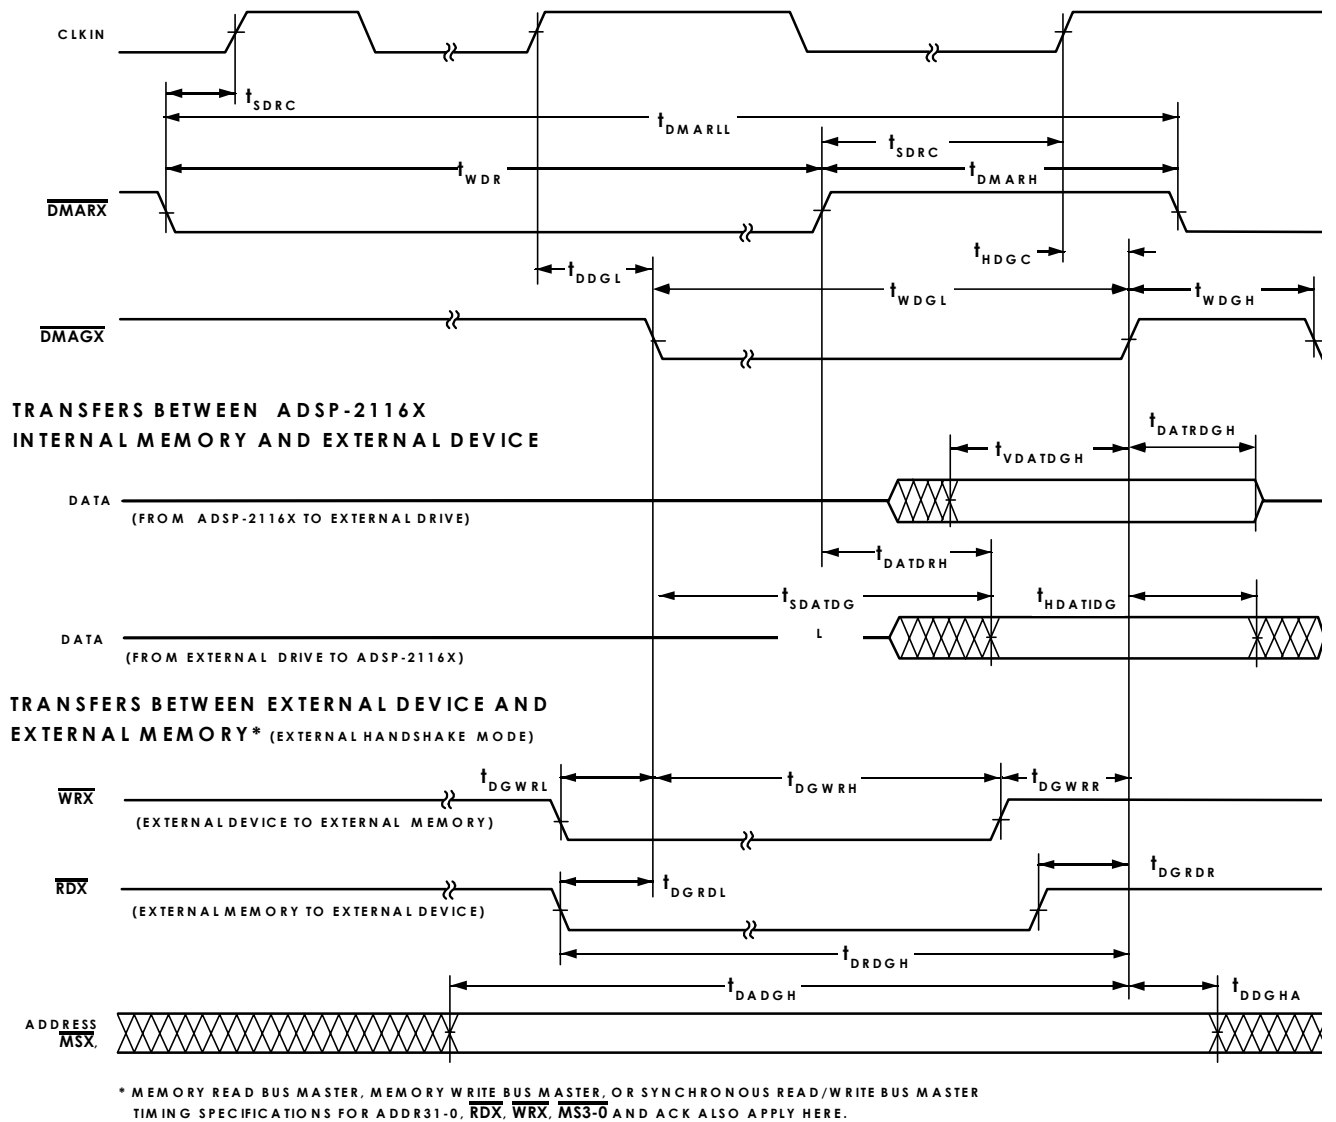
CLKIN

$t_{SDRC}$

$t_{DMARLL}$

$t_{SDRC}$

$t_{WDR}$

$t_{DMARH}$

$\overline{DMARX}$

$t_{HDGC}$

$t_{DDGL}$

$t_{WDGL}$

$t_{WDGH}$

$\overline{DMAGX}$

TRANSFERS BETWEEN ADSP-2116X INTERNAL MEMORY AND EXTERNAL DEVICE

$t_{DATRDGH}$

$t_{VDATDGH}$

DATA

(FROM ADSP-2116X TO EXTERNAL DRIVE)

$t_{DATDRH}$

$t_{SDATDG}$

L

$t_{HDATIDG}$

DATA

(FROM EXTERNAL DRIVE TO ADSP-2116X)

TRANSFERS BETWEEN EXTERNAL DEVICE AND EXTERNAL MEMORY* (EXTERNAL HANDSHAKE MODE)

$t_{DGWRL}$

$t_{DGWRH}$

$t_{DGWRR}$

$\overline{WRX}$

(EXTERNAL DEVICE TO EXTERNAL MEMORY)

$t_{DGRDR}$

$\overline{RDX}$

$t_{DGRDL}$

(EXTERNAL MEMORY TO EXTERNAL DEVICE)

$t_{DRDGH}$

$t_{DADGH}$

$t_{DDGHA}$

ADDRESS $\overline{MSX}$,

* MEMORY READ BUS MASTER, MEMORY WRITE BUS MASTER, OR SYNCHRONOUS READ/WRITE BUS MASTER TIMING SPECIFICATIONS FOR ADDR31-0, $\overline{RDX}$, $\overline{WRX}$, $\overline{MS3\text{-}0}$ AND ACK ALSO APPLY HERE.